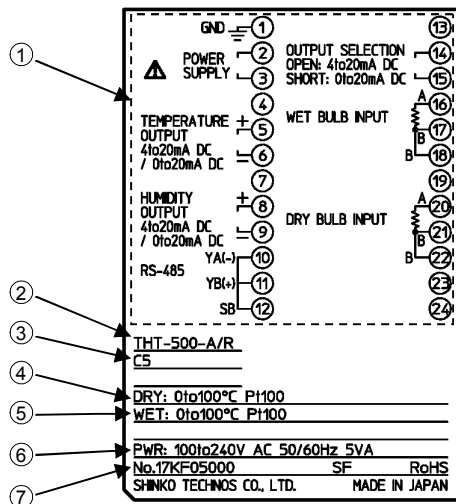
①
GND ①
POWER SUPPLY ② ③
④
TEMPERATURE OUTPUT 4to20mA DC / 0to20mA DC + ⑤ − ⑥
⑦
HUMIDITY OUTPUT 4to20mA DC / 0to20mA DC + ⑧ − ⑨
RS-485 YA(−) ⑩ YB(+) ⑪ SB ⑫
⑬
OUTPUT SELECTION OPEN: 4to20mA DC SHORT: 0to20mA DC ⑭ ⑮
WET BULB INPUT A ⑯ B ⑰ B ⑱
⑲
DRY BULB INPUT A ⑳ B ㉑ B ㉒
㉓
㉔
②
THT-500-A/R
③
C5
④
DRY: 0to100°C Pt100
⑤
WET: 0to100°C Pt100
⑥
PWR: 100to240V AC 50/60Hz 5VA
No.17KF05000 SF RoHS
⑦
SHINKO TECHNOS CO., LTD. MADE IN JAPAN